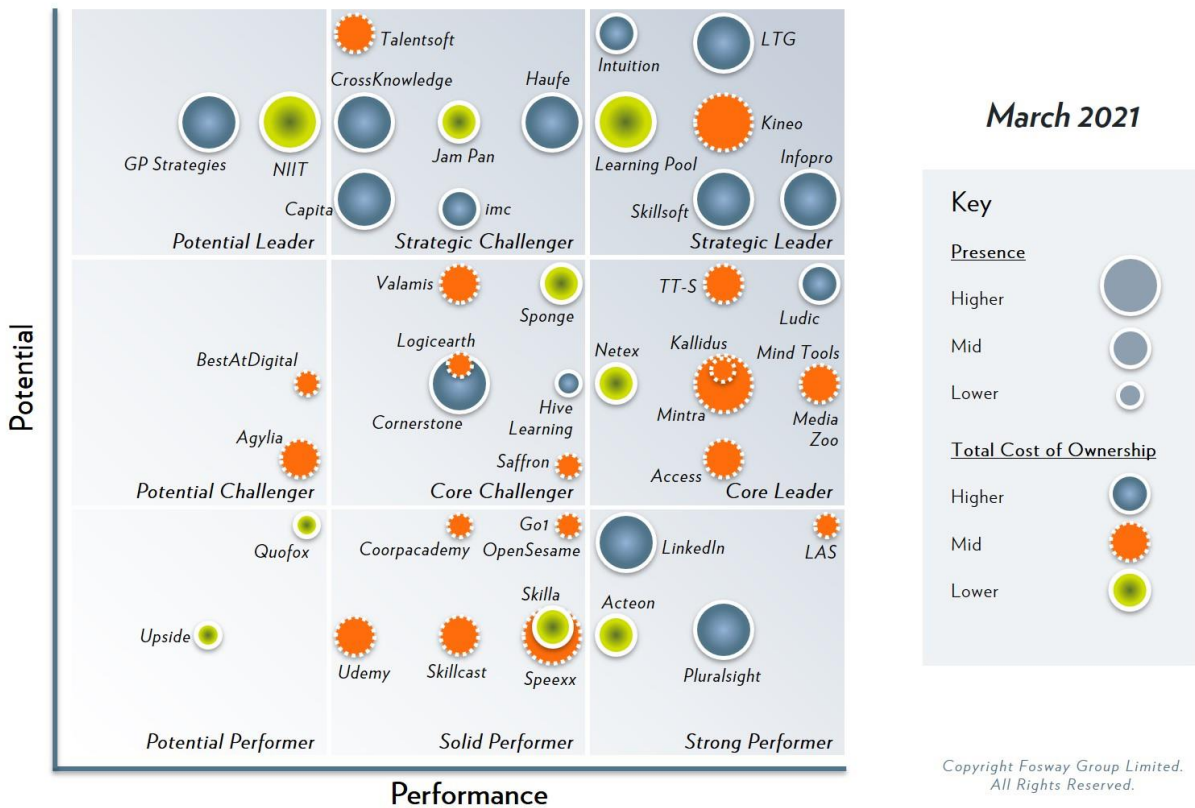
Potential

Talentsoft
CrossKnowledge
Haufe
GP Strategies
NIIT
Jam Pan
Capita
imc
Potential Leader
Strategic Challenger

Intuition
LTG
Kineo
Learning Pool
Infopro
Skillsoft
Strategic Leader

Valamis
Sponge
Logicearth
BestAtDigital
Cornerstone
Hive Learning
Agylia
Saffron
Potential Challenger
Core Challenger

TT-S
Ludic
Netex
Kallidus
Mind Tools
Mintra
Media Zoo
Access
Core Leader

Quofox
Coorpacademy
Go1
OpenSesame
LinkedIn
LAS
Skilla
Acteon
Upside
Udemy
Skillcast
Speexx
Pluralsight
Potential Performer
Solid Performer
Strong Performer

Performance

March 2021

Key
Presence
Higher
Mid
Lower
Total Cost of Ownership
Higher
Mid
Lower

Copyright Fosway Group Limited. All Rights Reserved.